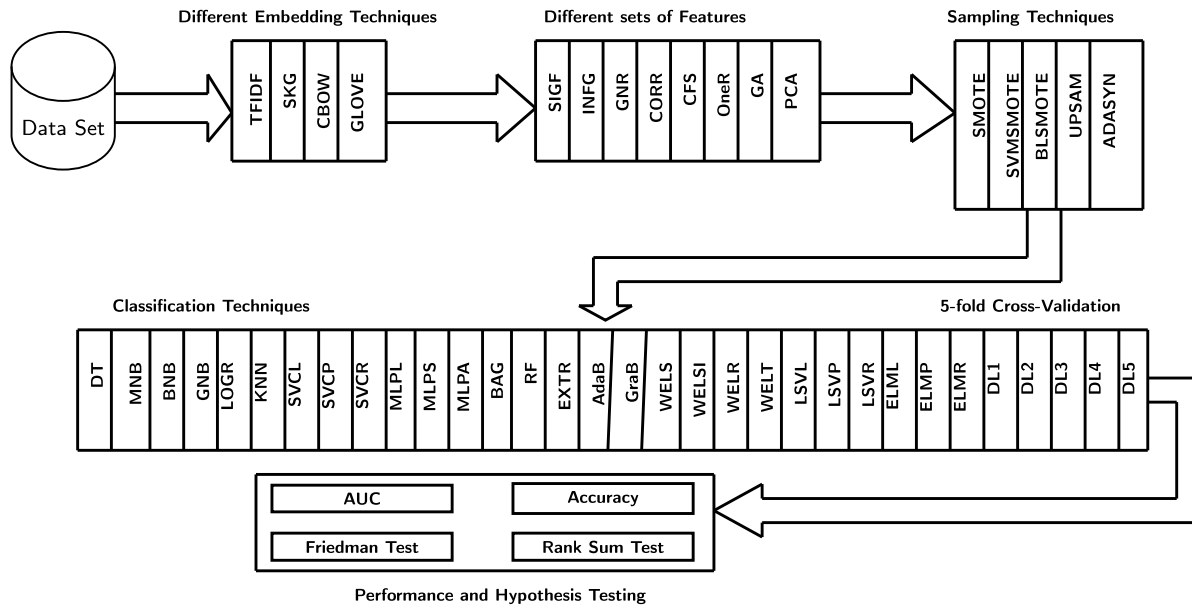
Different Embedding Techniques

Different sets of Features

Sampling Techniques

Data Set

TFIDF
SKG
CBOW
GLOVE

SIGF
INFG
GNR
CORR
CFS
OneR
GA
PCA

SMOTE
SVMSMOTE
BLSMOTE
UPSAM
ADASYN

Classification Techniques

5-fold Cross-Validation

DT
MNB
BNB
GNB
LOGR
KNN
SVCL
SVCP
SVCR
MLPL
MLPS
MLPA
BAG
RF
EXTR
AdaB
GraB
WELS
WELSI
WELR
WELT
LSVL
LSVP
LSVR
ELML
ELMP
ELMR
DL1
DL2
DL3
DL4
DL5

AUC
Accuracy
Friedman Test
Rank Sum Test

Performance and Hypothesis Testing